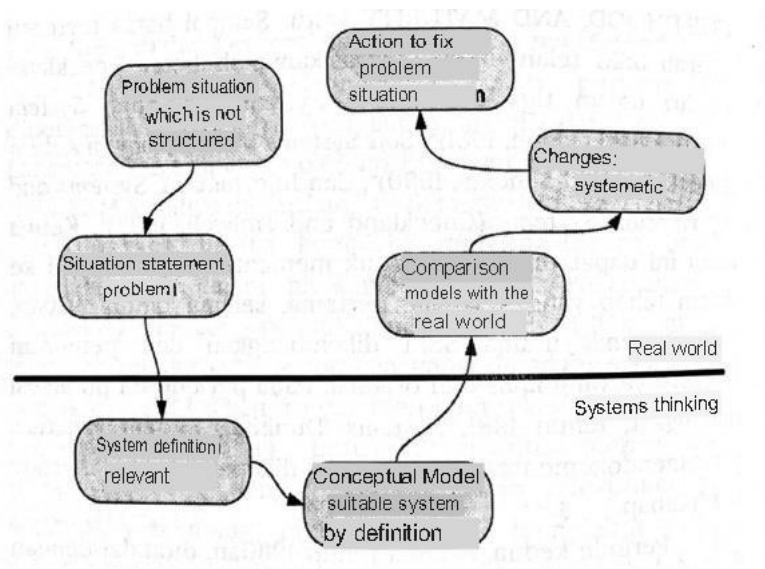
Action to fix problem situation

Problem situation which is not structured

Changes: systematic

Situation statement problem

Comparison models with the real world

Real world

Systems thinking

System definition relevant

Conceptual Model suitable system by definition